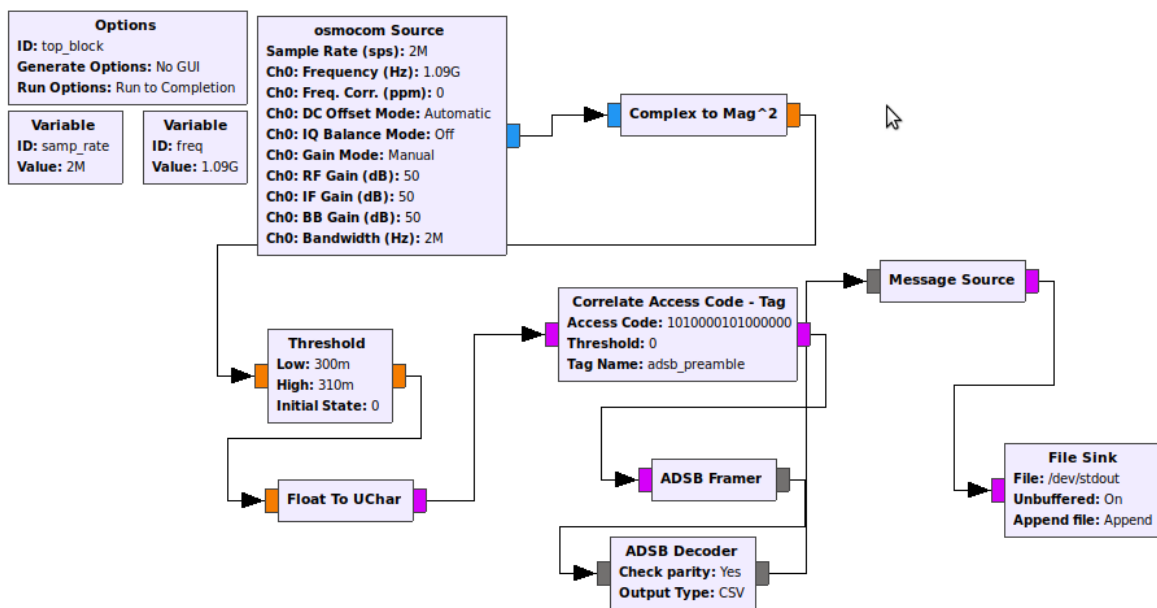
Options
ID: top_block
Generate Options: No GUI
Run Options: Run to Completion

Variable
ID: samp_rate
Value: 2M

Variable
ID: freq
Value: 1.09G

osmocom Source
Sample Rate (sps): 2M
Ch0: Frequency (Hz): 1.09G
Ch0: Freq. Corr. (ppm): 0
Ch0: DC Offset Mode: Automatic
Ch0: IQ Balance Mode: Off
Ch0: Gain Mode: Manual
Ch0: RF Gain (dB): 50
Ch0: IF Gain (dB): 50
Ch0: BB Gain (dB): 50
Ch0: Bandwidth (Hz): 2M

Complex to Mag^2

Message Source

Correlate Access Code - Tag
Access Code: 1010000101000000
Threshold: 0
Tag Name: adsb_preamble

Threshold
Low: 300m
High: 310m
Initial State: 0

Float To UChar

ADSB Framer

File Sink
File: /dev/stdout
Unbuffered: On
Append file: Append

ADSB Decoder
Check parity: Yes
Output Type: CSV